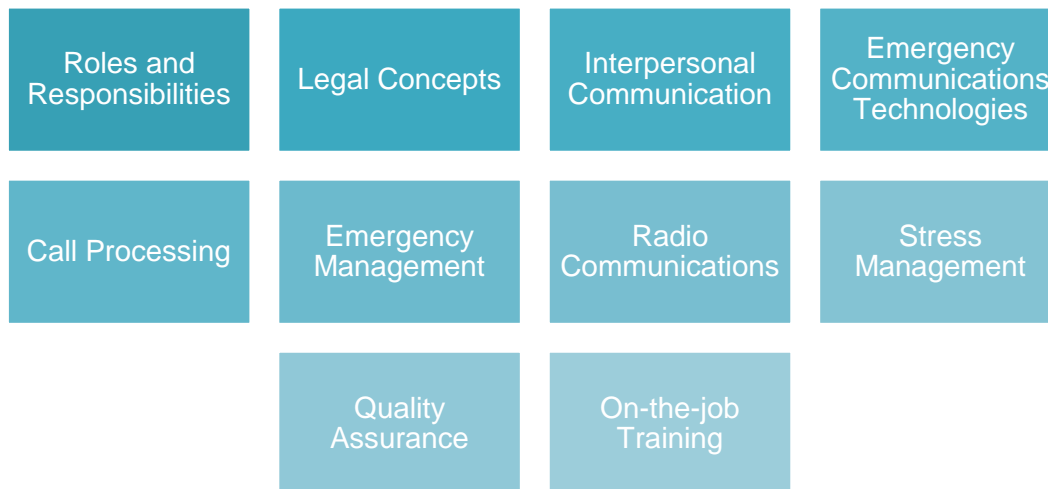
Roles and Responsibilities

Legal Concepts

Interpersonal Communication

Emergency Communications Technologies

Call Processing

Emergency Management

Radio Communications

Stress Management

Quality Assurance

On-the-job Training